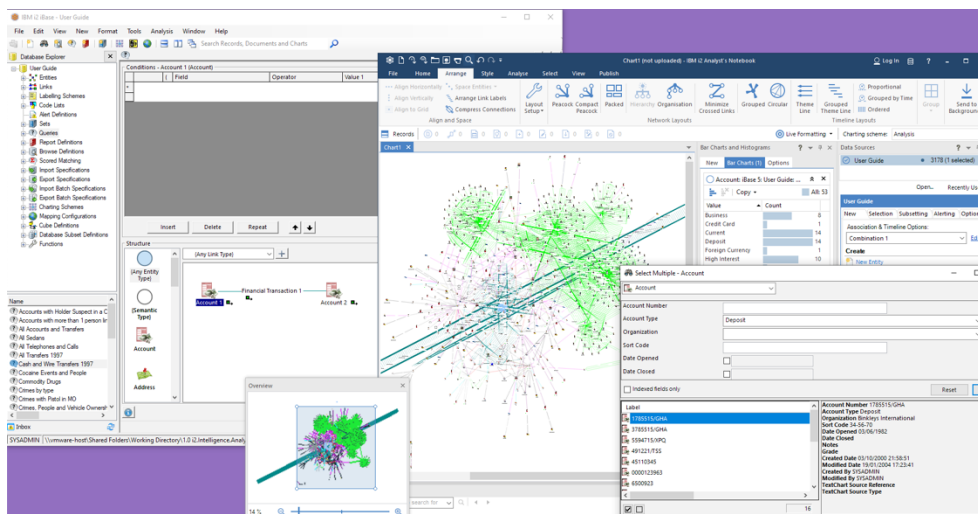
IBM i2 iBase - User Guide

File Edit View New Format Tools Analysis Window Help

Search Records, Documents and Charts

Database Explorer

User Guide
Entities
Links
Labelling Schemes
Code Lists
Alert Definitions
Sets
Queries
Report Definitions
Browse Definitions
Scored Matching
Import Specifications
Export Specifications
Import Batch Specifications
Export Batch Specifications
Charting Schemes
Mapping Configurations
Cube Definitions
Database Subset Definitions
Functions

Name
Accounts with Holder Suspect in a C
Accounts with more than 1 person li
All Accounts and Transfers
All Sedans
All Telephones and Calls
All Transfers 1997
Cash and Wire Transfers 1997
Cocaine Events and People
Commodity Drugs
Crimes by type
Crimes with Pistol in MO
Crimes, People and Vehicle Ownersh

Inbox

SYSADMIN \\vmware-host\Shared Folders\Working Directory\1.0 i2.Intelligence.Analy

Conditions - Account 1 (Account)

| | Field | Operator | Value 1 |
|---|---|---|---|

Insert Delete Repeat

Structure

[Any Entity Type]
[Semantic Type]
Account
Address

[Any Link Type]

Account 1 Financial Transaction 1 Account 2

Overview

14 %

Chart1 (not uploaded) - IBM i2 Analyst's Notebook

Log in

File Home Arrange Style Analyze Select View Publish

Align Horizontally Align Vertically Align to Grid Space Entities Arrange Link Labels Compress Connections Align and Space

Layout Setup Peacock Compact Peacock Packed Hierarchy Organisation Minimize Crossed Links Grouped Circular Theme Line Grouped Theme Line Proportional Grouped by Time Ordered Network Layouts Timeline Layouts Group Send to Background

Records

Live Formatting Charting scheme: Analysis

Chart1

Bar Charts and Histograms

New Bar Charts (1) Options

Account: iBase 5: User Guide: ...

Copy All: 53

| Value | Count |
|---|---|
| Business | 8 |
| Credit Card | 1 |
| Current | 14 |
| Deposit | 14 |
| Foreign Currency | 1 |
| High Interest | 10 |

Data Sources

User Guide 3178 (1 selected)

Open... Recently Us

User Guide

New Selection Subsetting Alerting Option

Association & Timeline Options:

Combination 1 Edi

Create

New Entity

Select Multiple - Account

Account

Account Number
Account Type Deposit
Organization
Sort Code
Date Opened
Date Closed

Indexed fields only

Reset

Label
1785515/GHA
3785515/GHA
5594715/XPQ
491221/TSS
45110345
0000123963
6500923

16

Account Number 1785515/GHA
Account Type Deposit
Organization Binkleys International
Sort Code 34-56-70
Date Opened 03/06/1982
Date Closed
Notes
Grade
Created Date 03/10/2000 21:58:51
Modified Date 19/01/2004 17:23:41
Created By SYSADMIN
Modified By SYSADMIN
TextChart Source Reference
TextChart Source Type